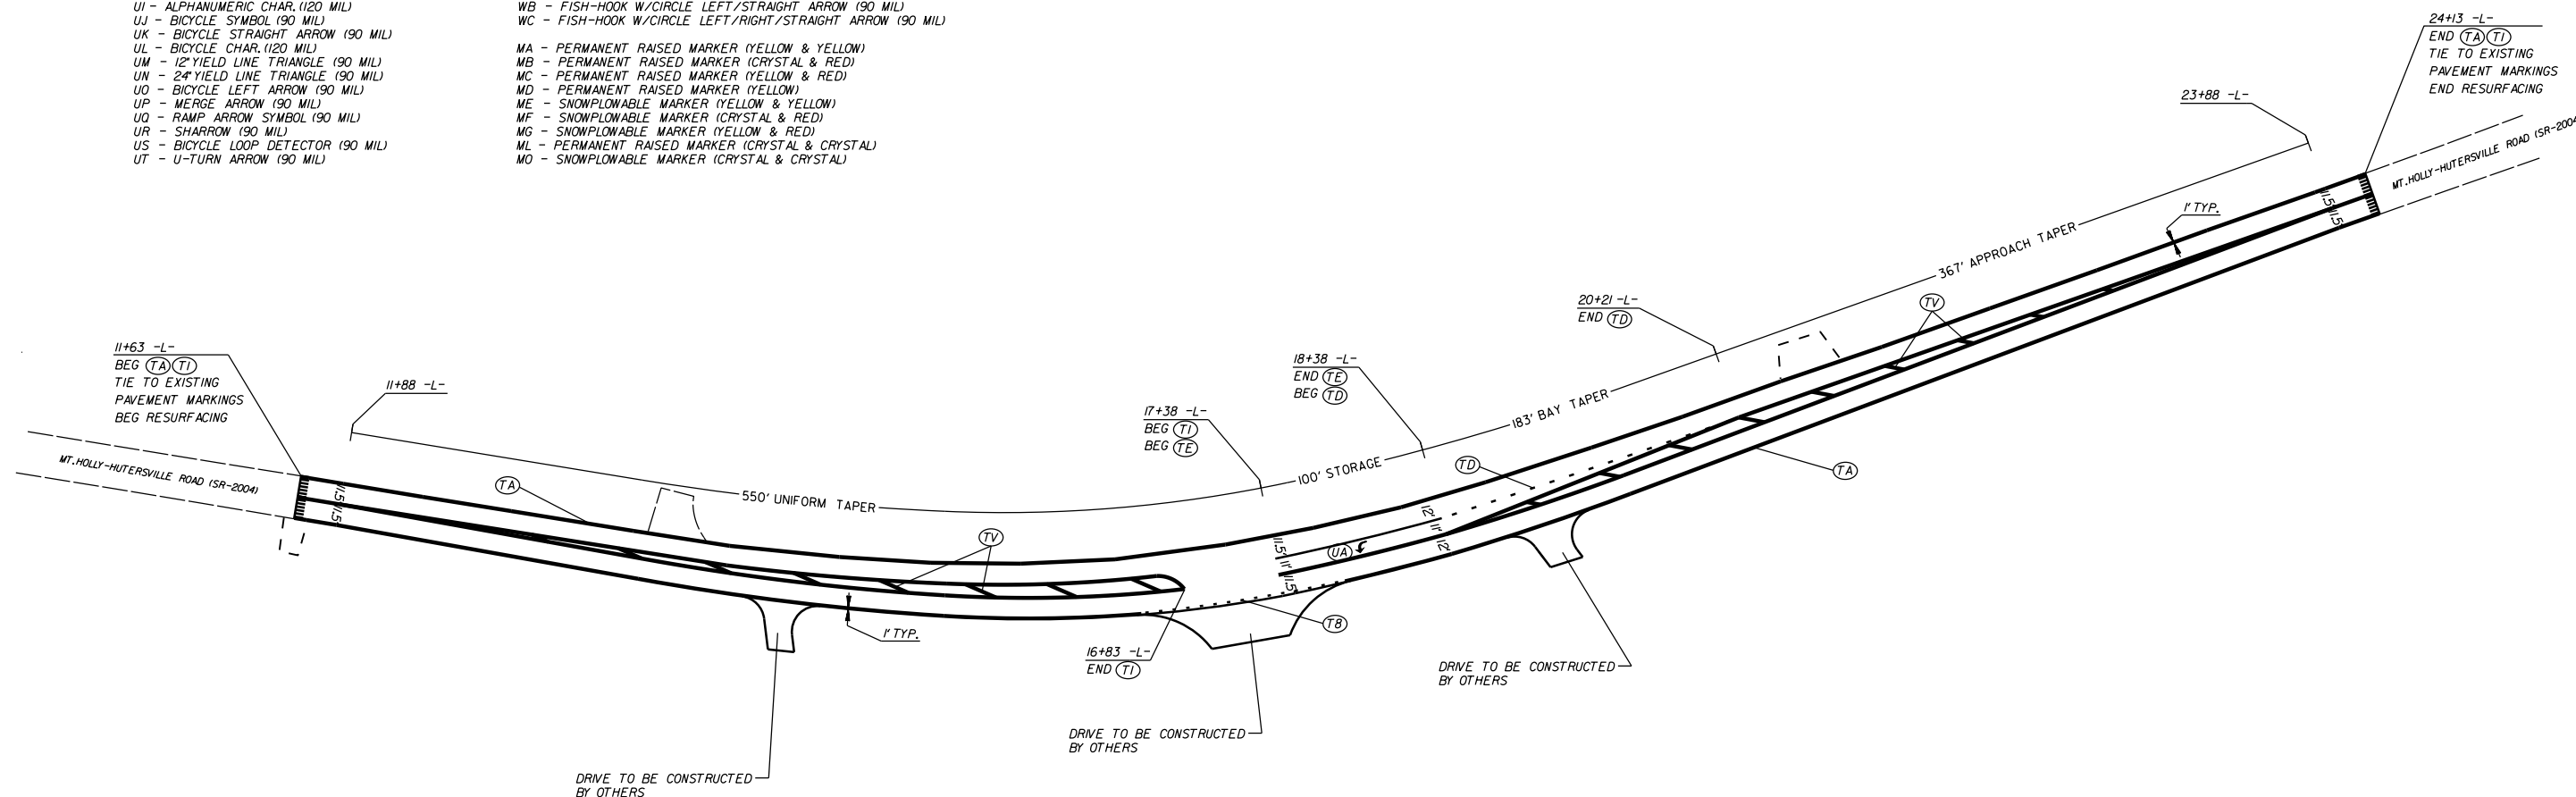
UI - ALPHANUMERIC CHAR. (120 MIL)
UJ - BICYCLE SYMBOL (90 MIL)
UK - BICYCLE STRAIGHT ARROW (90 MIL)
UL - BICYCLE CHAR. (120 MIL)
UM - 12" YIELD LINE TRIANGLE (90 MIL)
UN - 24" YIELD LINE TRIANGLE (90 MIL)
UO - BICYCLE LEFT ARROW (90 MIL)
UP - MERGE ARROW (90 MIL)
UQ - RAMP ARROW SYMBOL (90 MIL)
UR - SHARROW (90 MIL)
US - BICYCLE LOOP DETECTOR (90 MIL)
UT - U-TURN ARROW (90 MIL)

WB - FISH-HOOK W/CIRCLE LEFT/STRAIGHT ARROW (90 MIL)
WC - FISH-HOOK W/CIRCLE LEFT/RIGHT/STRAIGHT ARROW (90 MIL)

MA - PERMANENT RAISED MARKER (YELLOW & YELLOW)
MB - PERMANENT RAISED MARKER (CRYSTAL & RED)
MC - PERMANENT RAISED MARKER (YELLOW & RED)
MD - PERMANENT RAISED MARKER (YELLOW)
ME - SNOWPLOWABLE MARKER (YELLOW & YELLOW)
MF - SNOWPLOWABLE MARKER (CRYSTAL & RED)
MG - SNOWPLOWABLE MARKER (YELLOW & RED)
ML - PERMANENT RAISED MARKER (CRYSTAL & CRYSTAL)
MO - SNOWPLOWABLE MARKER (CRYSTAL & CRYSTAL)

24+13 -L-
END TA TI
TIE TO EXISTING
PAVEMENT MARKINGS
END RESURFACING

23+88 -L-

MT. HOLLY-HUTERSVILLE ROAD (SR-2004)

1' TYP.
11.5' 11.5'
367' APPROACH TAPER
TV
20+21 -L-
END TD
18+38 -L-
END TE
BEG TD
183' BAY TAPER
17+38 -L-
BEG TI
BEG TE
100' STORAGE
TD
TA
12' 11' 12'
11.5' 11' 11.5'
UA
T8

11+63 -L-
BEG TA TI
TIE TO EXISTING
PAVEMENT MARKINGS
BEG RESURFACING

11+88 -L-
550' UNIFORM TAPER
MT. HOLLY-HUTERSVILLE ROAD (SR-2004)
11.5' 11.5'
TA
TV
1' TYP.
16+83 -L-
END TI

DRIVE TO BE CONSTRUCTED
BY OTHERS

DRIVE TO BE CONSTRUCTED
BY OTHERS

DRIVE TO BE CONSTRUCTED
BY OTHERS